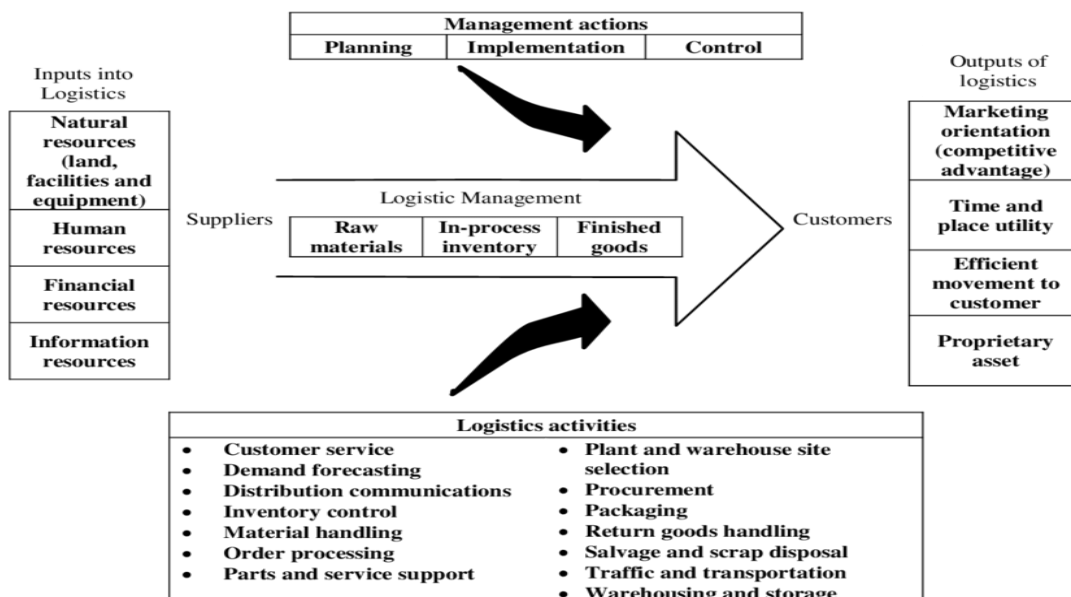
Management actions

| Planning | Implementation | Control |
|---|---|---|

Inputs into Logistics

| Natural resources (land, facilities and equipment) |
|---|
| Human resources |
| Financial resources |
| Information resources |

Suppliers

Logistic Management

| Raw materials | In-process inventory | Finished goods |
|---|---|---|

Customers

Outputs of logistics

| Marketing orientation (competitive advantage) |
|---|
| Time and place utility |
| Efficient movement to customer |
| Proprietary asset |

Logistics activities

- Customer service
- Demand forecasting
- Distribution communications
- Inventory control
- Material handling
- Order processing
- Parts and service support

- Plant and warehouse site selection
- Procurement
- Packaging
- Return goods handling
- Salvage and scrap disposal
- Traffic and transportation
- Warehousing and storage